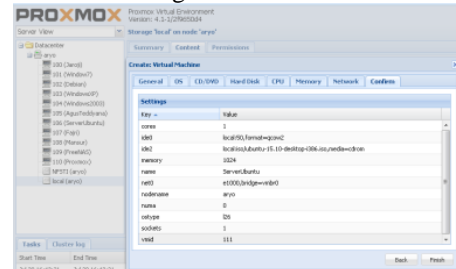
PROXMOX Proxmox Virtual Environment
Version: 4.1-1/2f9650d4

Server View

Storage 'local' on node 'aryo'

Datacenter
aryo
100 (Jarvis)
101 (Windows7)
102 (Debian)
103 (WindowsXP)
104 (Windows2003)
105 (AguaTaskbrana)
106 (ServerUbuntu)
107 (Fair)
108 (Mamour)
109 (FreeNAS)
110 (Proxmox)
NFS01 (aryo)
local (aryo)

Summary Content Permissions

Create: Virtual Machine

General OS CD/DVD Hard Disk CPU Memory Network Confirm

Settings

| Key ↑ | Value |
|---|---|
| cores | 1 |
| ide0 | local:90,format=qcow2 |
| ide2 | local:iso/ubuntu-15.10-desktop-i386.iso,media=cdrom |
| memory | 1024 |
| name | ServerUbuntu |
| net0 | e1000,bridge=vmbr0 |
| nodename | aryo |
| numa | 0 |
| ostype | l26 |
| sockets | 1 |
| vmid | 111 |

Back Finish

Tasks Cluster log

Start Time End Time